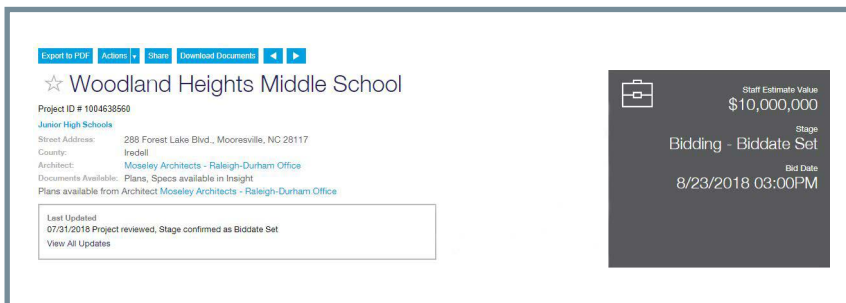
Export to PDF Actions ▾ Share Download Documents ◀ ▶

☆ Woodland Heights Middle School

Project ID # 1004638560

Junior High Schools

Street Address: 288 Forest Lake Blvd., Mooresville, NC 28117
County: Iredell
Architect: Moseley Architects - Raleigh-Durham Office
Documents Available: Plans, Specs available in Insight
Plans available from Architect Moseley Architects - Raleigh-Durham Office

Last Updated
07/31/2018 Project reviewed, Stage confirmed as Biddate Set
View All Updates

Staff Estimate Value
$10,000,000

Stage
Bidding - Biddate Set

Bid Date
8/23/2018 03:00PM